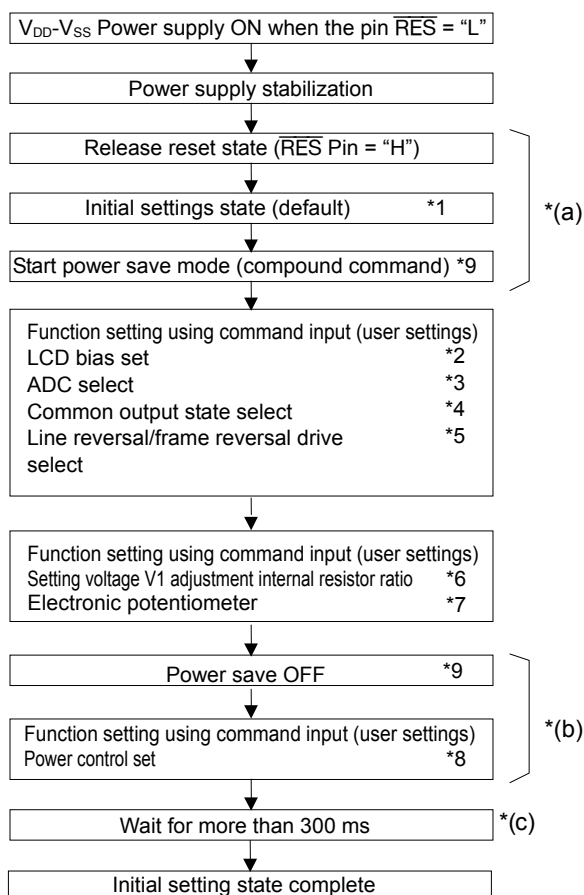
$V_{DD}$-$V_{SS}$ Power supply ON when the pin $\overline{RES}$ = "L"

Power supply stabilization

Release reset state ($\overline{RES}$ Pin = "H")

Initial settings state (default) *1

Start power save mode (compound command) *9

*(a)

Function setting using command input (user settings)
LCD bias set *2
ADC select *3
Common output state select *4
Line reversal/frame reversal drive select *5

Function setting using command input (user settings)
Setting voltage V1 adjustment internal resistor ratio *6
Electronic potentiometer *7

Power save OFF *9

Function setting using command input (user settings)
Power control set *8

*(b)

Wait for more than 300 ms

*(c)

Initial setting state complete